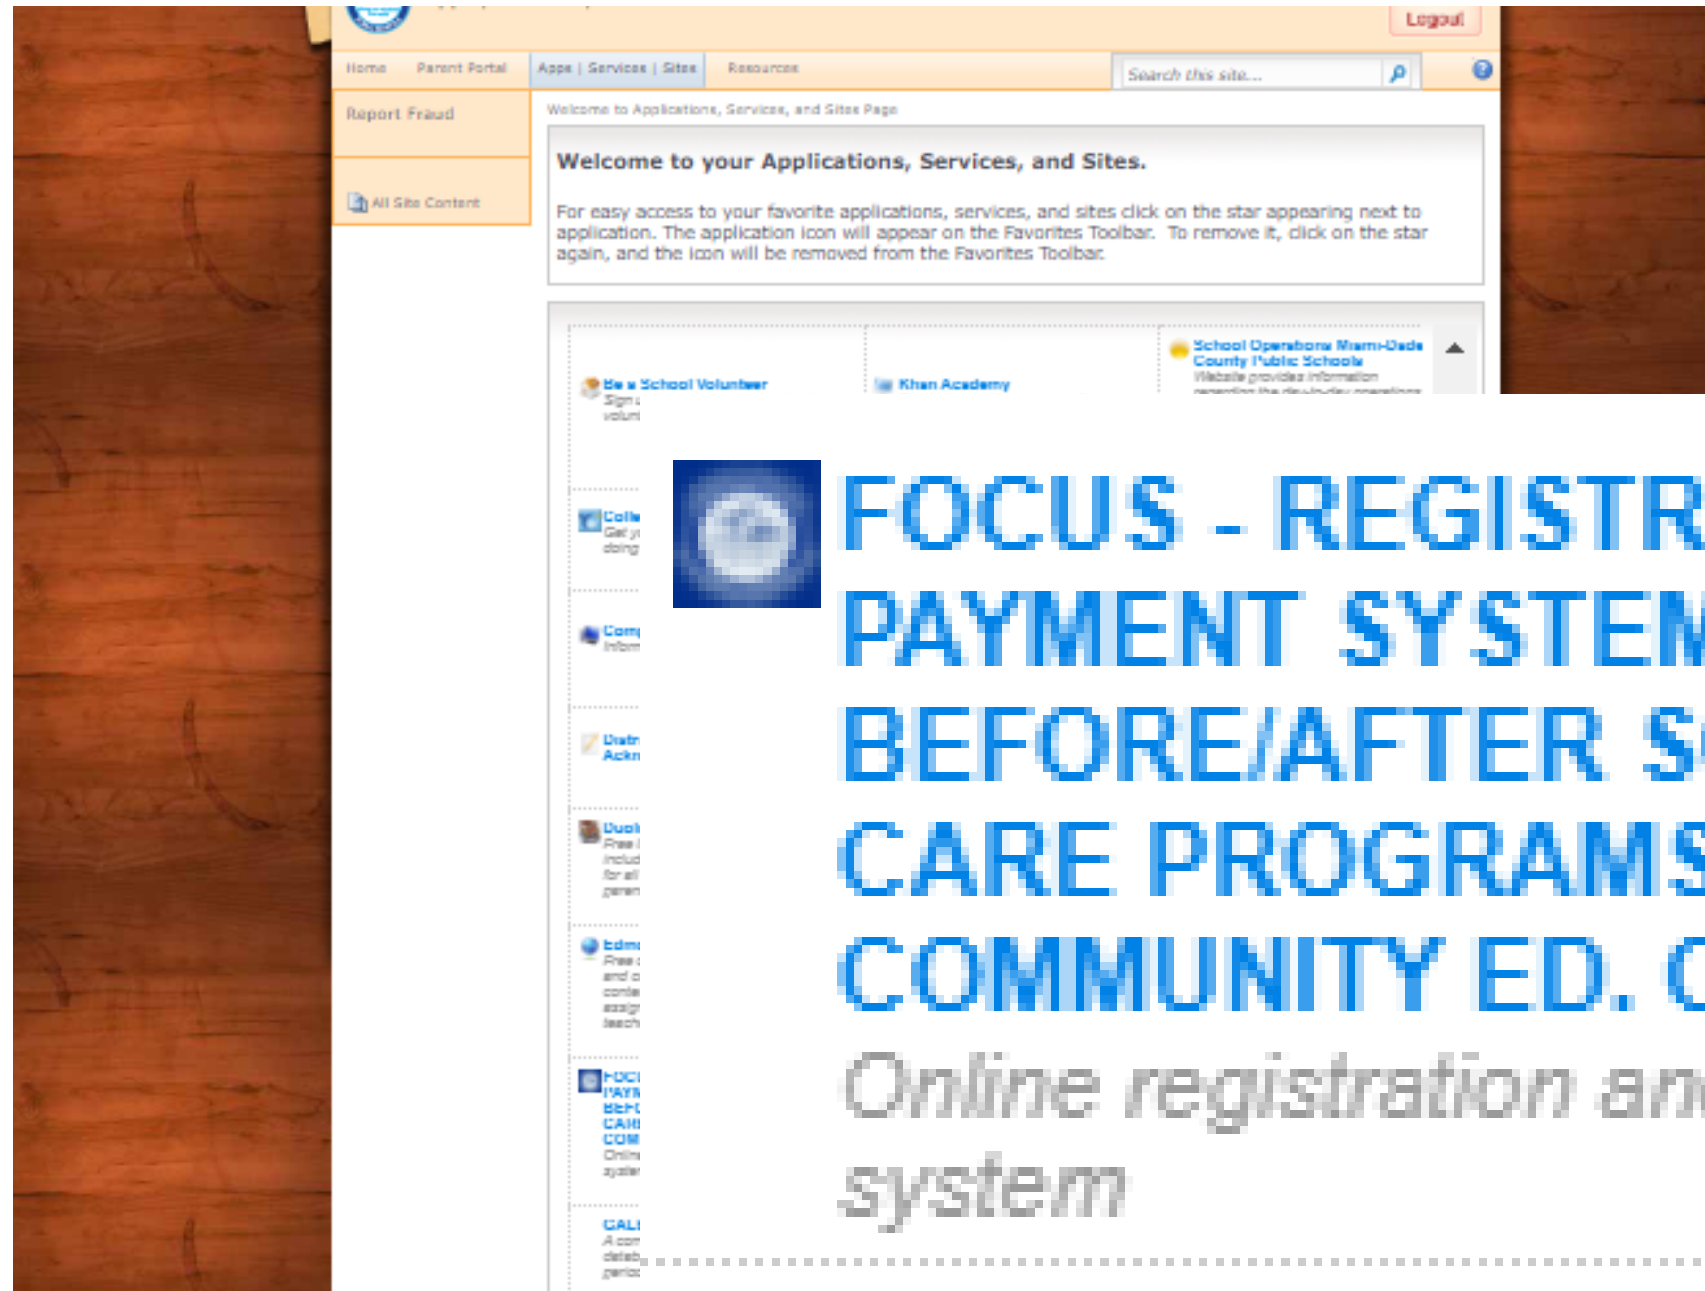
Logout

Home Parent Portal Apps | Services | Sites Resources

Search this site...

Report Fraud

All Site Content

Welcome to Applications, Services, and Sites Page

Welcome to your Applications, Services, and Sites.

For easy access to your favorite applications, services, and sites click on the star appearing next to application. The application icon will appear on the Favorites Toolbar. To remove it, click on the star again, and the icon will be removed from the Favorites Toolbar.

Be a School Volunteer
Sign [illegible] volun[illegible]

Khan Academy

School Operations Miami-Dade County Public Schools
Website provides information regarding the day-to-day operations

Colle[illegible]
Get y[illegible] doing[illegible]

Com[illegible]
Inforn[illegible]

Distr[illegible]
Ackn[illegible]

Duol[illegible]
Free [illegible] includ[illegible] for all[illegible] paren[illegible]

Edm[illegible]
Free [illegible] and c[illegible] conte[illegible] assig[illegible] teach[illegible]

FOCU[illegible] PAYM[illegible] BEFO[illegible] CAR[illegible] COM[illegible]
Onlin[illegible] syste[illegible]

GALI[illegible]
A com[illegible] datab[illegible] period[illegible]

FOCUS - REGISTR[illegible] PAYMENT SYSTEM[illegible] BEFORE/AFTER S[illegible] CARE PROGRAMS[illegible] COMMUNITY ED. C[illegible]

Online registration an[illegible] system